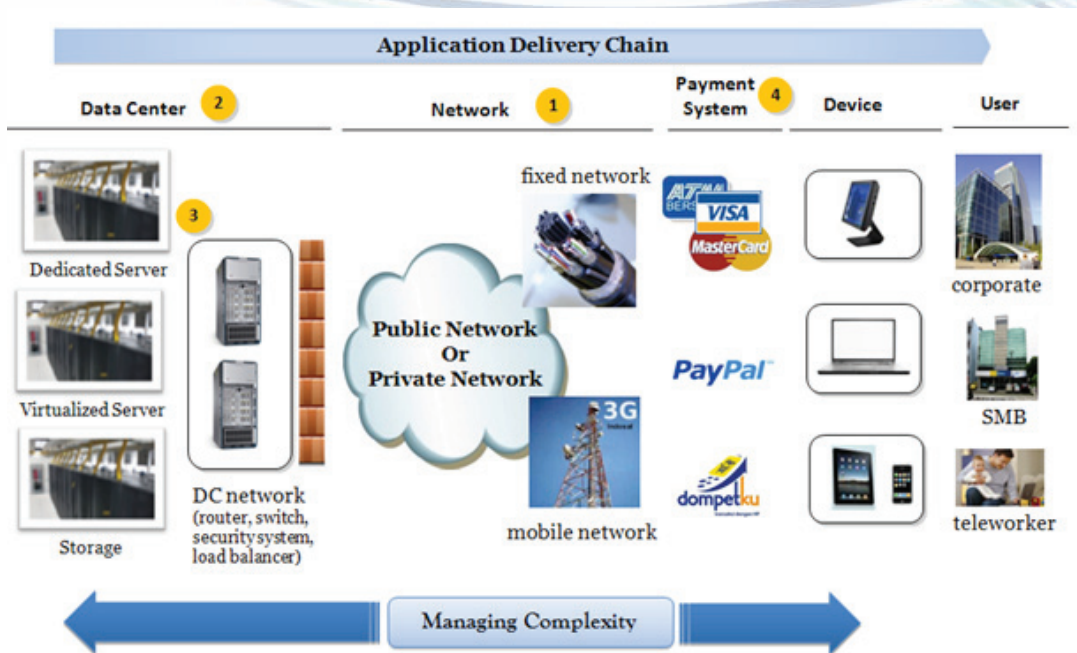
Application Delivery Chain

Data Center 2

Network 1

Payment System 4

Device

User

3

Dedicated Server

Virtualized Server

Storage

DC network (router, switch, security system, load balancer)

fixed network

Public Network Or Private Network

3G

mobile network

ATM BERSAMA

VISA

MasterCard

PayPal

dompetku

corporate

SMB

teleworker

Managing Complexity